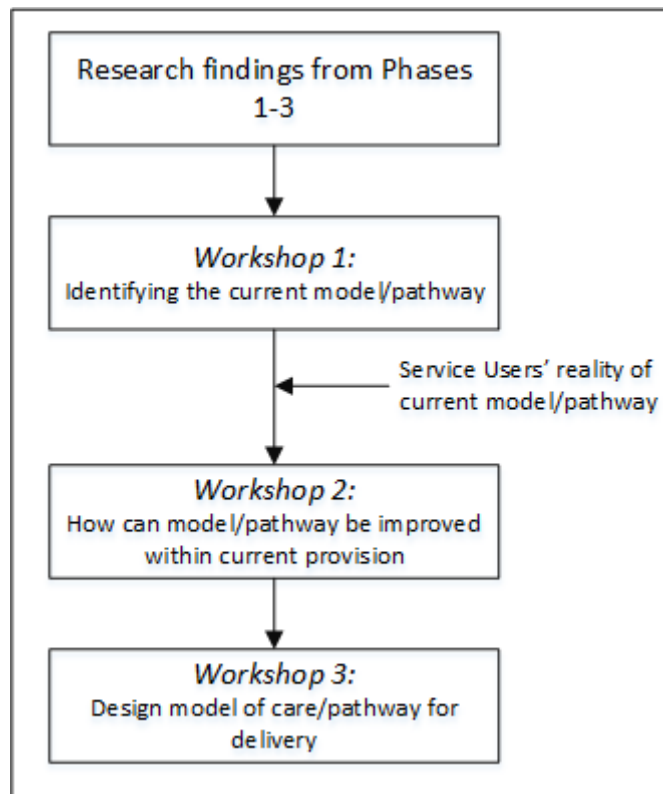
Research findings from Phases 1-3

Workshop 1:
Identifying the current model/pathway

Service Users' reality of current model/pathway

Workshop 2:
How can model/pathway be improved within current provision

Workshop 3:
Design model of care/pathway for delivery